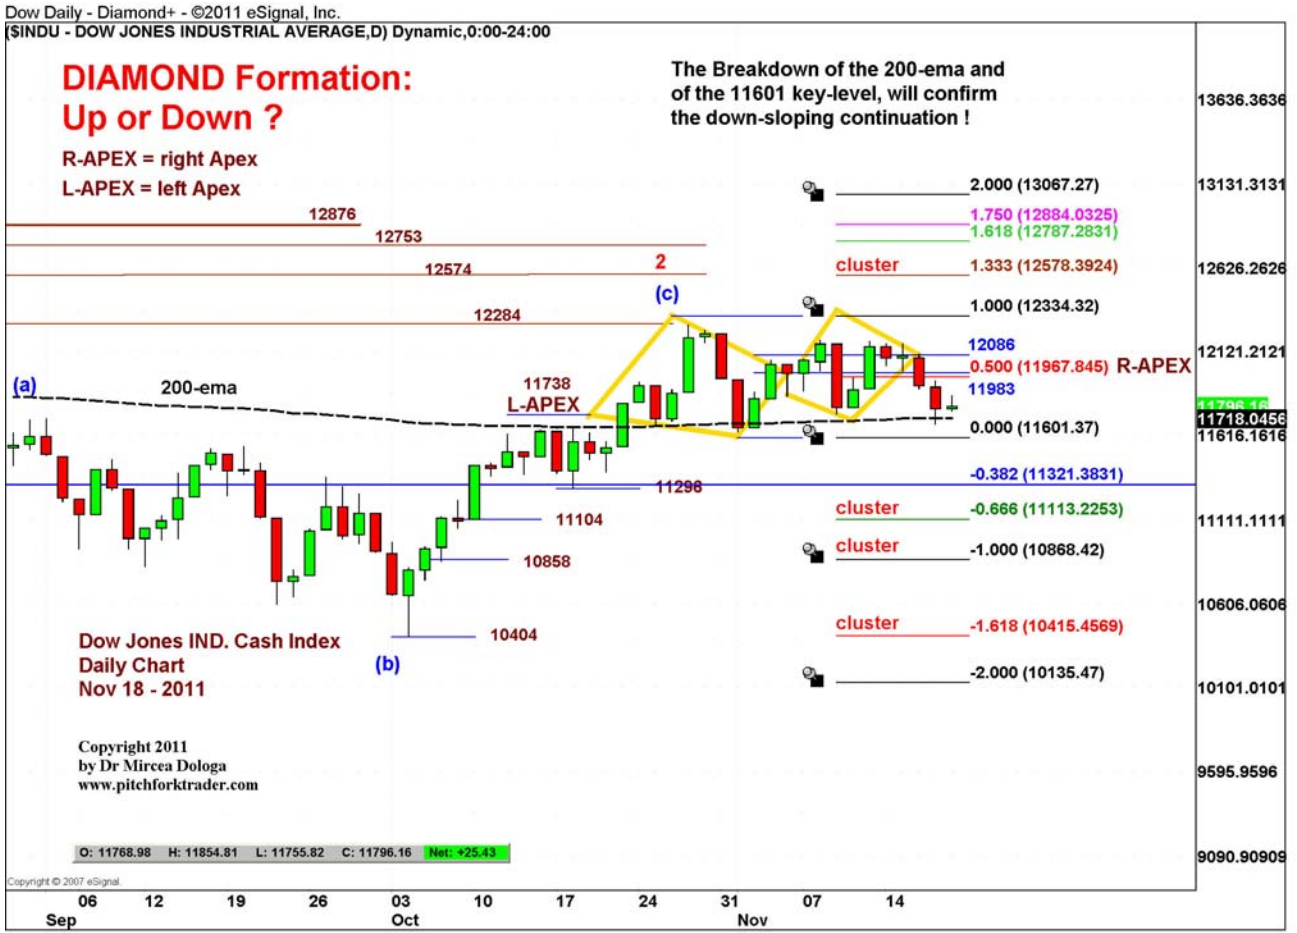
Dow Daily - Diamond+ - ©2011 eSignal, Inc.
($INDU - DOW JONES INDUSTRIAL AVERAGE,D) Dynamic,0:00-24:00

DIAMOND Formation:
Up or Down ?

R-APEX = right Apex
L-APEX = left Apex

The Breakdown of the 200-ema and of the 11601 key-level, will confirm the down-sloping continuation !

12876
12753
12574
2
12284
(c)
(a)
200-ema
11738
L-APEX
11296
11104
10858
10404
(b)

2.000 (13067.27)
1.750 (12884.0325)
1.618 (12787.2831)
cluster
1.333 (12578.3924)
1.000 (12334.32)
12086
0.500 (11967.845)
R-APEX
11983
0.000 (11601.37)
-0.382 (11321.3831)
cluster
-0.666 (11113.2253)
cluster
-1.000 (10868.42)
cluster
-1.618 (10415.4569)
-2.000 (10135.47)

13636.3636
13131.3131
12626.2626
12121.2121
11796.16
11718.0456
11616.1616
11111.1111
10606.0606
10101.0101
9595.9596
9090.90909

Dow Jones IND. Cash Index
Daily Chart
Nov 18 - 2011

Copyright 2011
by Dr Mircea Dologa
www.pitchforktrader.com

O: 11768.98 H: 11854.81 L: 11755.82 C: 11796.16 Net: +25.43

Copyright © 2007 eSignal.

06 12 19 26 03 10 17 24 31 07 14
Sep Oct Nov